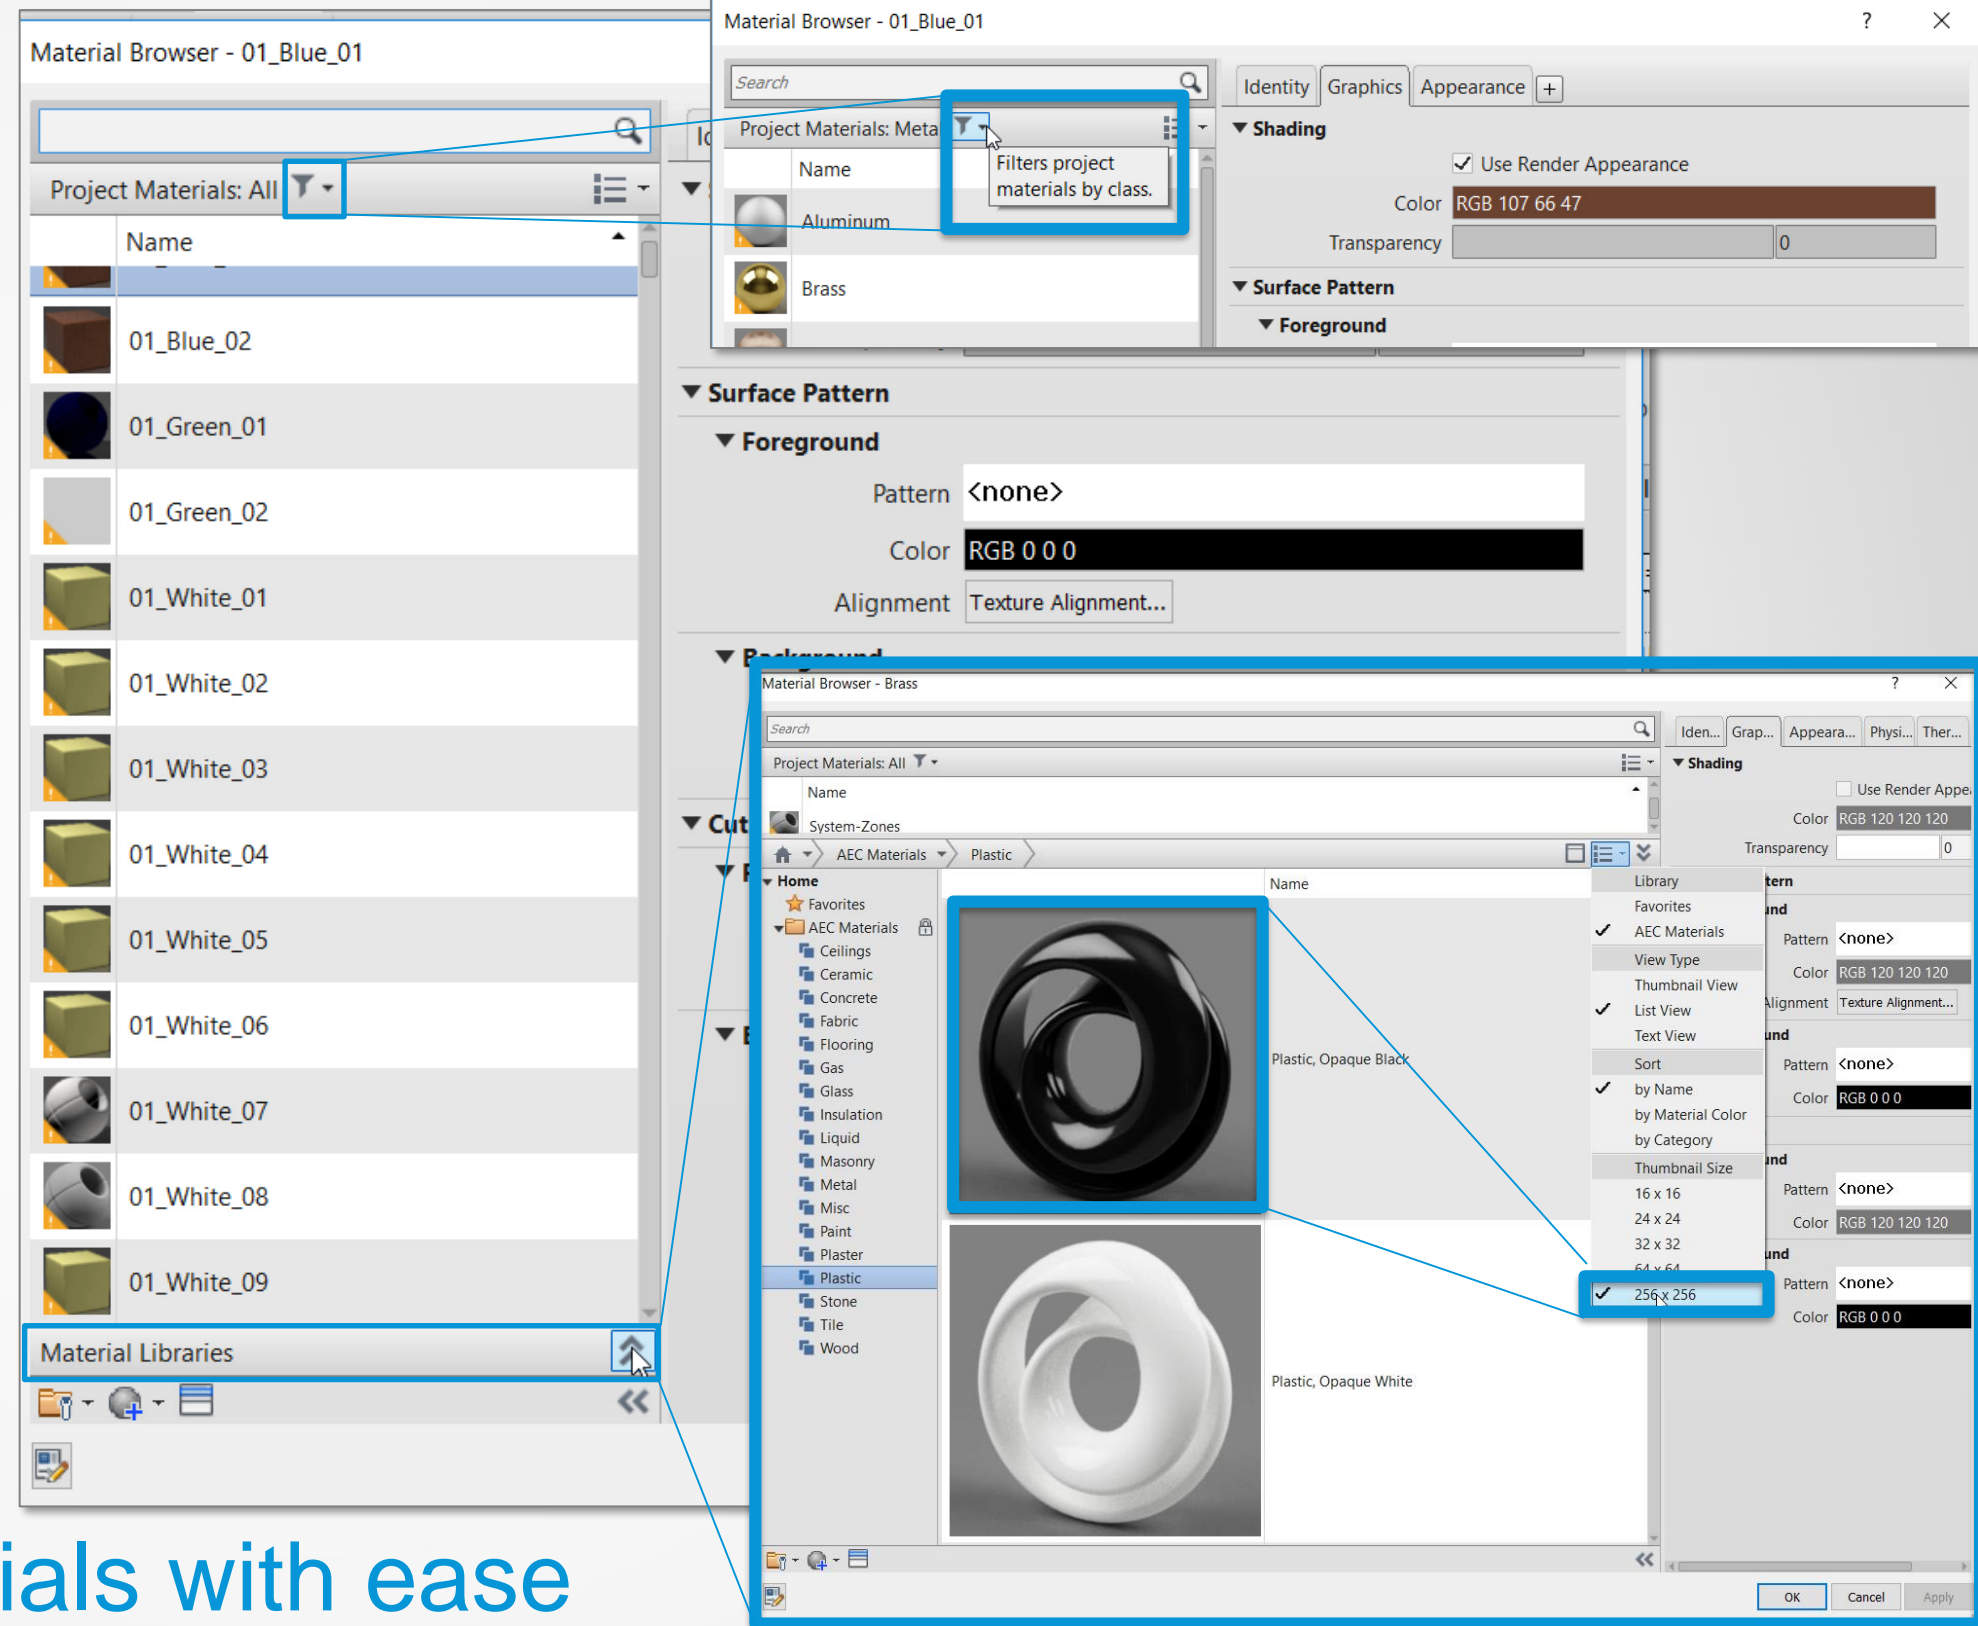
Material Browser - 01_Blue_01

Project Materials: All

Name

01_Blue_02
01_Green_01
01_Green_02
01_White_01
01_White_02
01_White_03
01_White_04
01_White_05
01_White_06
01_White_07
01_White_08
01_White_09

Material Libraries

Material Browser - 01_Blue_01
?

Search

Identity Graphics Appearance +

Project Materials: Meta

Filters project materials by class.

Name
Aluminum
Brass

Shading
Use Render Appearance
Color RGB 107 66 47
Transparency 0
Surface Pattern
Foreground

Surface Pattern
Foreground
Pattern <none>
Color RGB 0 0 0
Alignment Texture Alignment...
Background
Cut

Material Browser - Brass
?
Search
Iden... Grap... Appeara... Physi... Ther...
Project Materials: All
Name
System-Zones
AEC Materials Plastic
Home
Favorites
AEC Materials
Ceilings
Ceramic
Concrete
Fabric
Flooring
Gas
Glass
Insulation
Liquid
Masonry
Metal
Misc
Paint
Plaster
Plastic
Stone
Tile
Wood
Name
Plastic, Opaque Black
Plastic, Opaque White
Library
Favorites
AEC Materials
View Type
Thumbnail View
List View
Text View
Sort
by Name
by Material Color
by Category
Thumbnail Size
16 x 16
24 x 24
32 x 32
64 x 64
256 x 256
Shading
Use Render Appe
Color RGB 120 120 120
Transparency 0
tern
und
Pattern <none>
Color RGB 120 120 120
Alignment Texture Alignment...
und
Pattern <none>
Color RGB 0 0 0
und
Pattern <none>
Color RGB 120 120 120
und
Pattern <none>
Color RGB 0 0 0
OK Cancel Apply

ials with ease